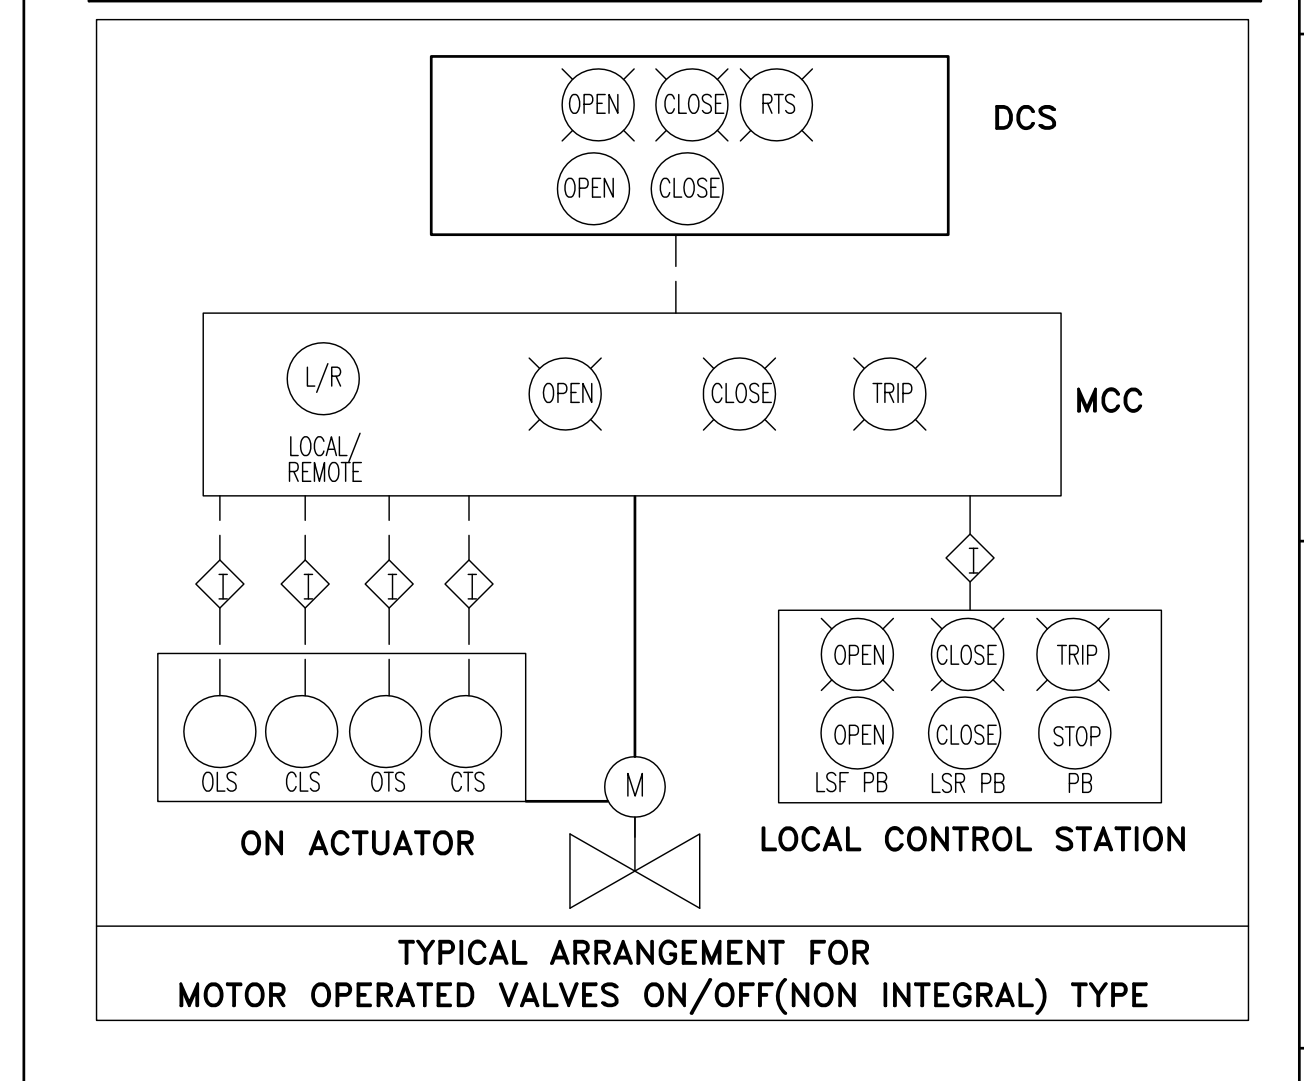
OPEN CLOSE RTS

OPEN CLOSE

DCS

L/R

LOCAL/ REMOTE

OPEN CLOSE TRIP

MCC

I I I I

I

OLS CLS OTS CTS

M

OPEN CLOSE TRIP

OPEN CLOSE STOP

LSF PB LSR PB PB

ON ACTUATOR

LOCAL CONTROL STATION

TYPICAL ARRANGEMENT FOR
MOTOR OPERATED VALVES ON/OFF(NON INTEGRAL) TYPE